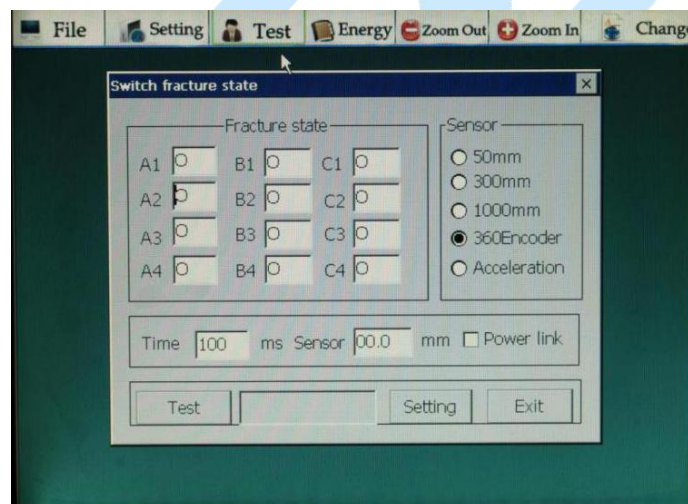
File Setting Test Energy Zoom Out Zoom In Chang

Switch fracture state

Fracture state

A1 0 B1 0 C1 0
A2 0 B2 0 C2 0
A3 0 B3 0 C3 0
A4 0 B4 0 C4 0

Sensor
50mm
300mm
1000mm
360Encoder
Acceleration

Time 100 ms Sensor 00.0 mm Power link

Test Setting Exit